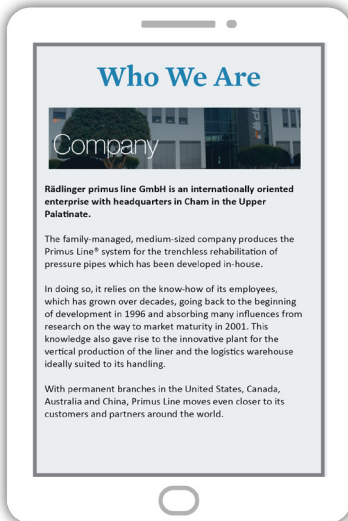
Who We Are

Company

Rädlinger primus line GmbH is an internationally oriented enterprise with headquarters in Cham in the Upper Palatinate.

The family-managed, medium-sized company produces the Primus Line® system for the trenchless rehabilitation of pressure pipes which has been developed in-house.

In doing so, it relies on the know-how of its employees, which has grown over decades, going back to the beginning of development in 1996 and absorbing many influences from research on the way to market maturity in 2001. This knowledge also gave rise to the innovative plant for the vertical production of the liner and the logistics warehouse ideally suited to its handling.

With permanent branches in the United States, Canada, Australia and China, Primus Line moves even closer to its customers and partners around the world.